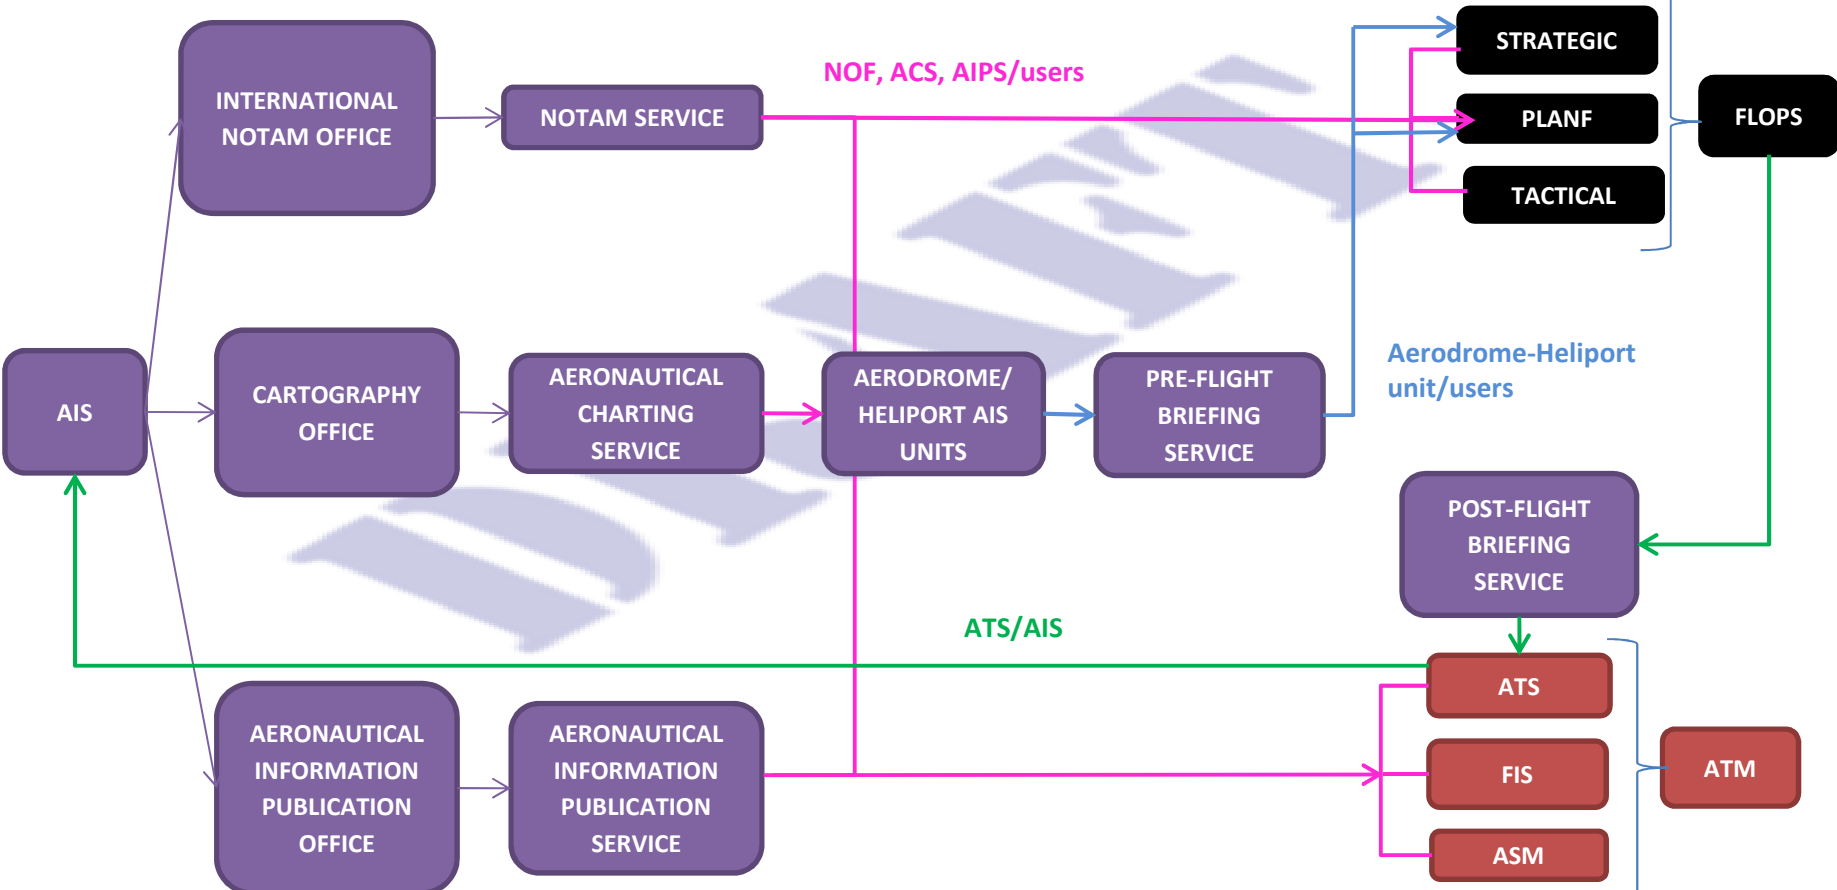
INTERNATIONAL NOTAM OFFICE

NOTAM SERVICE

NOF, ACS, AIPS/users

STRATEGIC

PLANF

TACTICAL

FLOPS

AIS

CARTOGRAPHY OFFICE

AERONAUTICAL CHARTING SERVICE

AERODROME/ HELIPORT AIS UNITS

PRE-FLIGHT BRIEFING SERVICE

Aerodrome-Heliport unit/users

POST-FLIGHT BRIEFING SERVICE

ATS/AIS

ATS

FIS

ASM

ATM

AERONAUTICAL INFORMATION PUBLICATION OFFICE

AERONAUTICAL INFORMATION PUBLICATION SERVICE

DRAFT